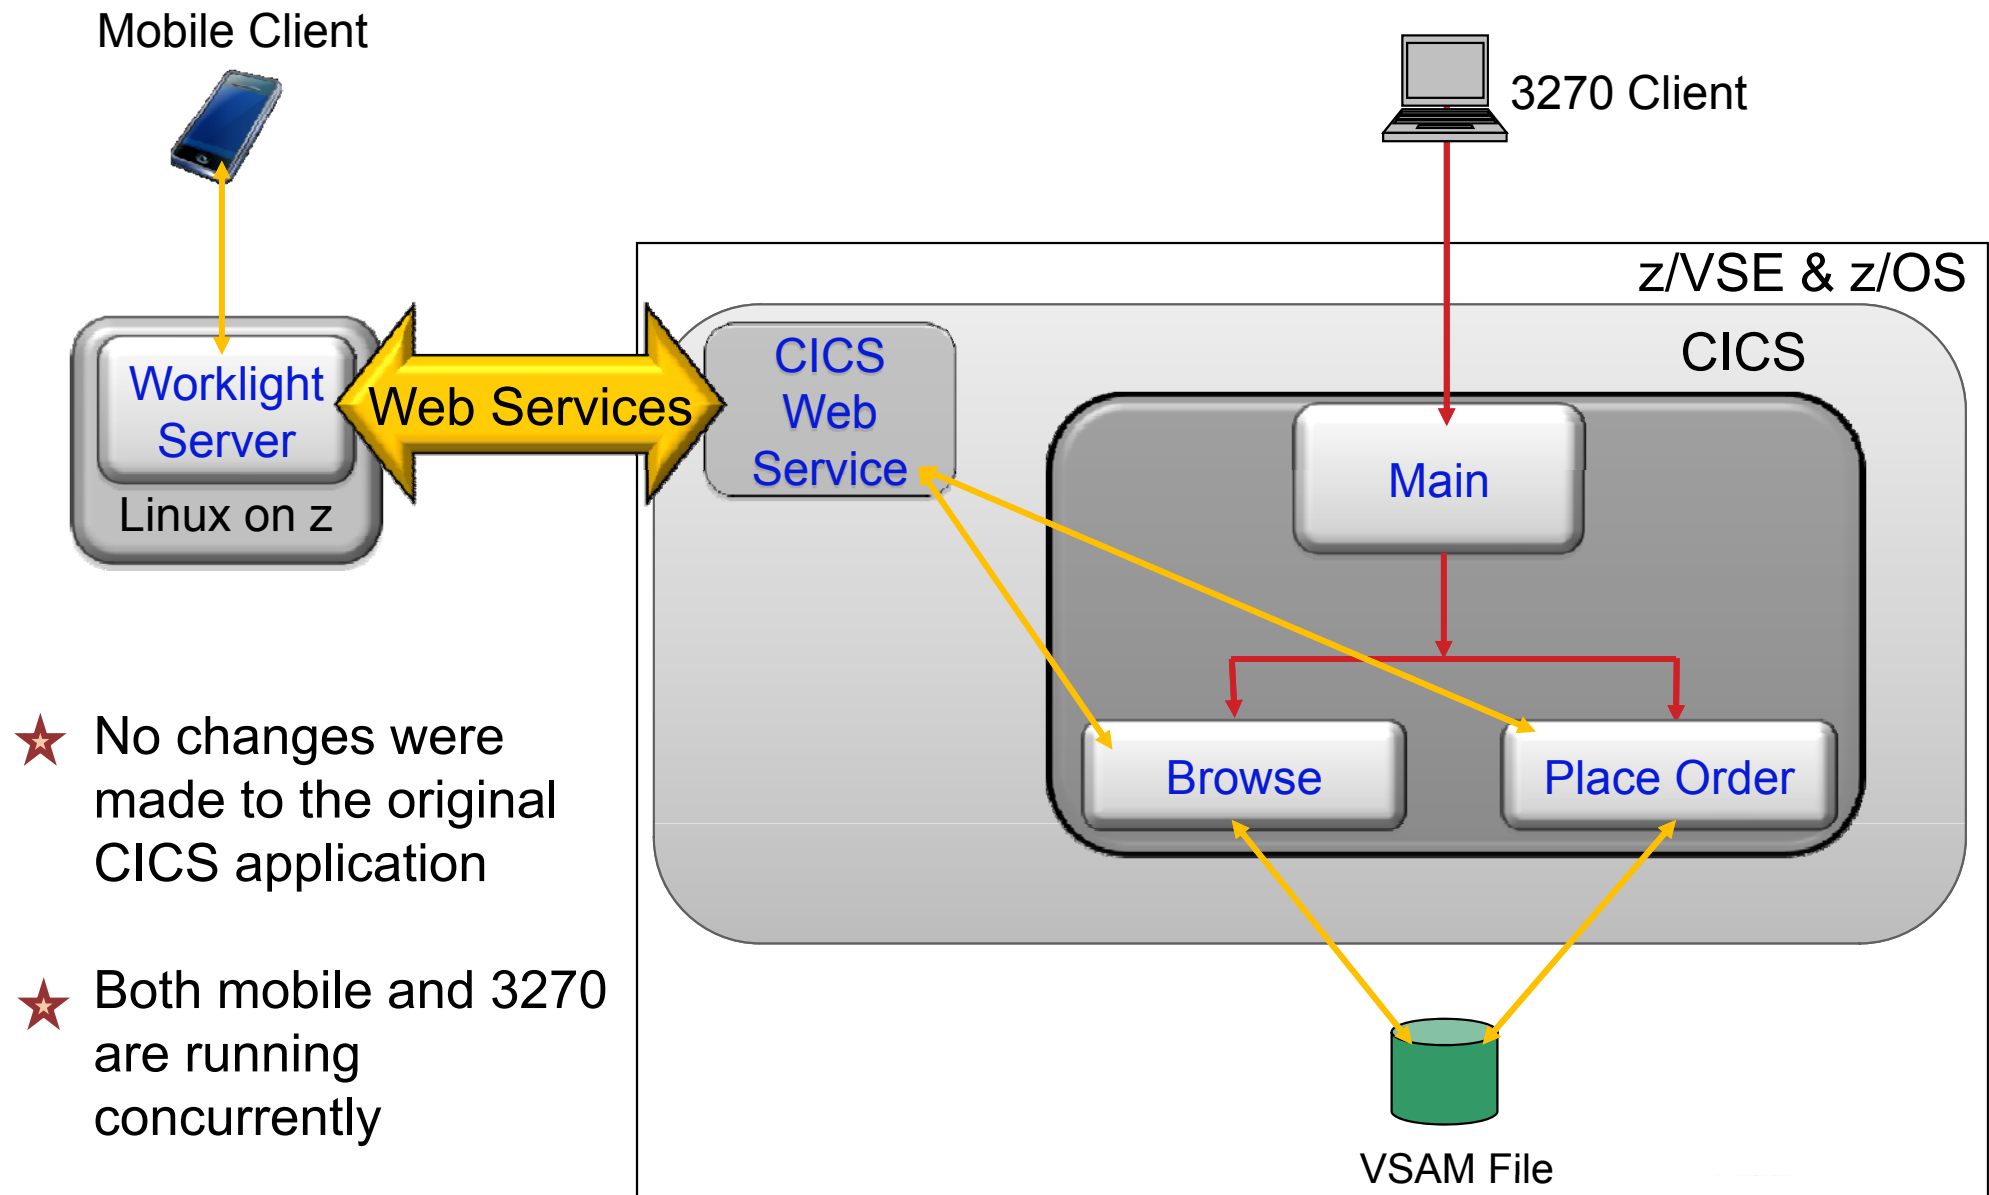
Mobile Client

3270 Client

z/VSE & z/OS

CICS

Worklight Server

Linux on z

Web Services

CICS Web Service

Main

Browse

Place Order

VSAM File

No changes were made to the original CICS application

Both mobile and 3270 are running concurrently